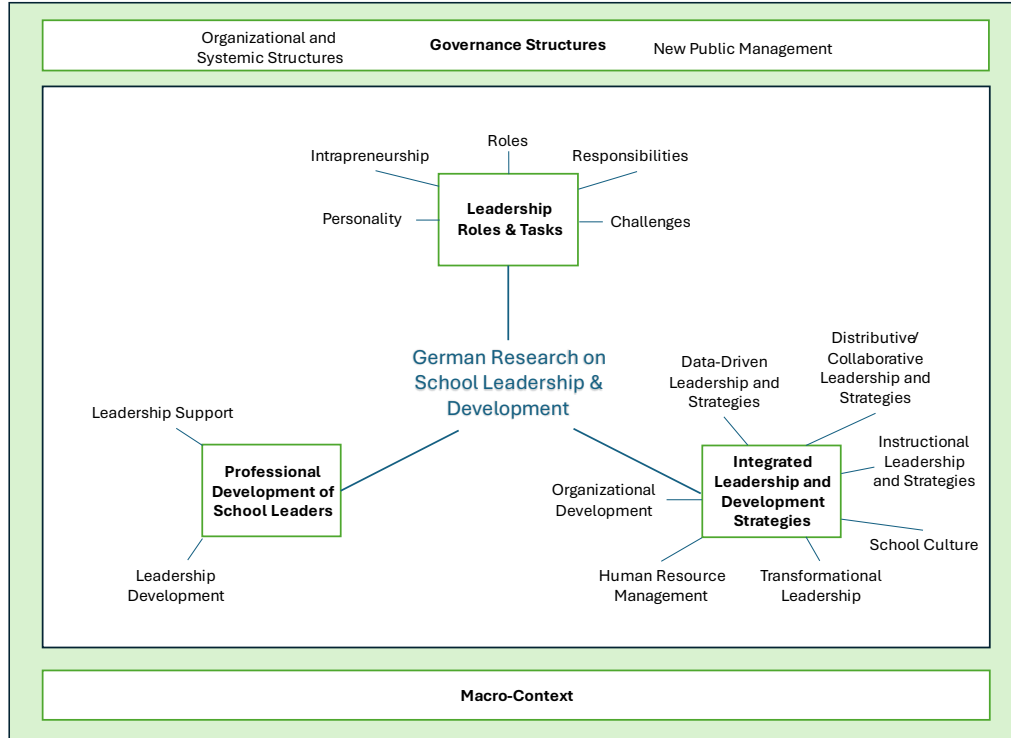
Organizational and Systemic Structures

**Governance Structures**

New Public Management

Roles

Intrapreneurship

Responsibilities

Personality

**Leadership Roles & Tasks**

Challenges

German Research on School Leadership & Development

Data-Driven Leadership and Strategies

Distributive/ Collaborative Leadership and Strategies

Leadership Support

Instructional Leadership and Strategies

**Professional Development of School Leaders**

**Integrated Leadership and Development Strategies**

Organizational Development

School Culture

Leadership Development

Human Resource Management

Transformational Leadership

**Macro-Context**